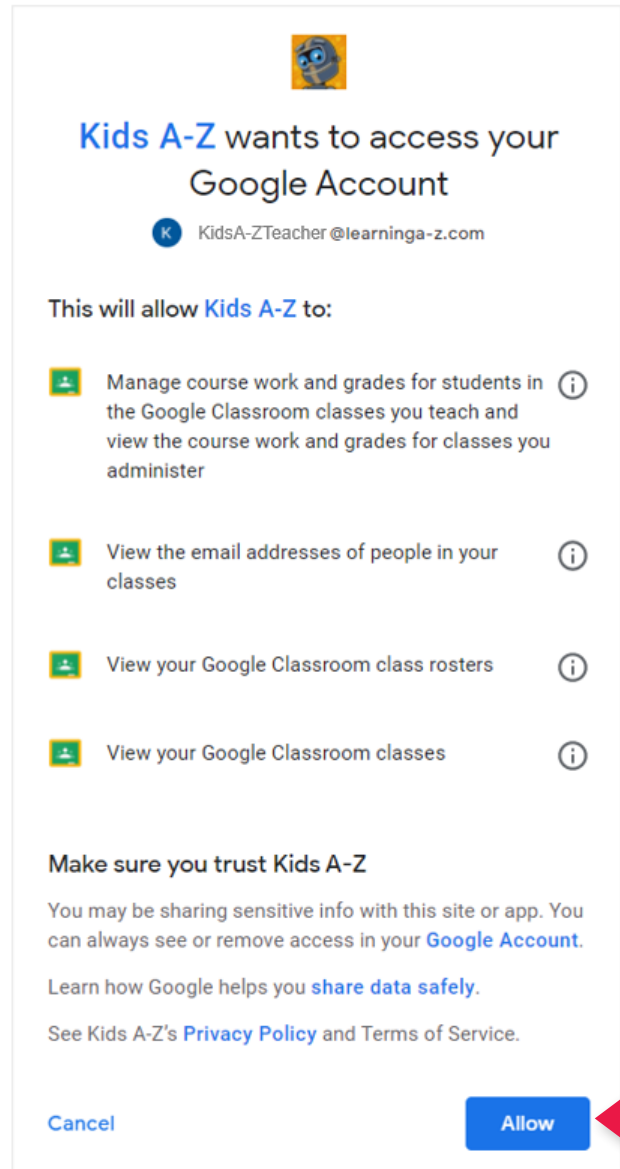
Kids A-Z wants to access your Google Account

K KidsA-ZTeacher@learninga-z.com

This will allow Kids A-Z to:

Manage course work and grades for students in the Google Classroom classes you teach and view the course work and grades for classes you administer

View the email addresses of people in your classes

View your Google Classroom class rosters

View your Google Classroom classes

Make sure you trust Kids A-Z

You may be sharing sensitive info with this site or app. You can always see or remove access in your Google Account.

Learn how Google helps you share data safely.

See Kids A-Z's Privacy Policy and Terms of Service.

Cancel

Allow